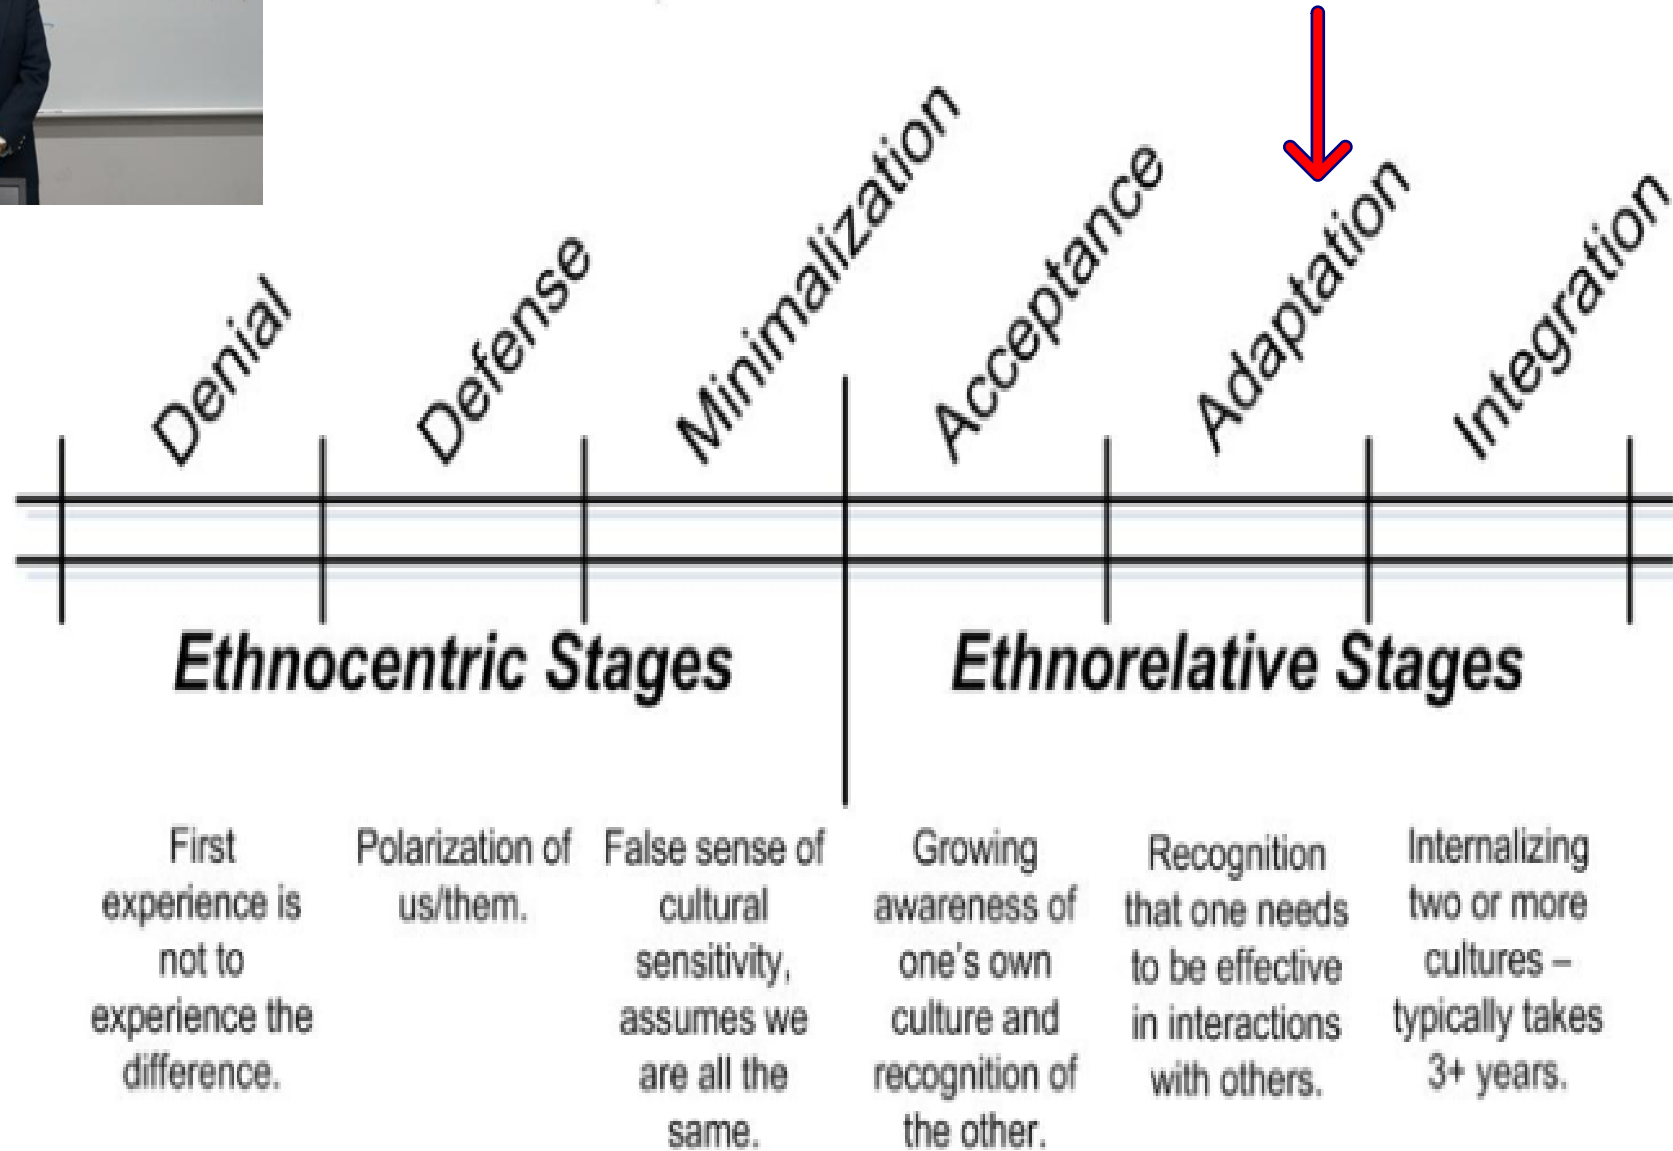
Denial

Defense

Minimalization

Acceptance

Adaptation

Integration

Ethnocentric Stages

Ethnorelative Stages

First experience is not to experience the difference.

Polarization of us/them.

False sense of cultural sensitivity, assumes we are all the same.

Growing awareness of one's own culture and recognition of the other.

Recognition that one needs to be effective in interactions with others.

Internalizing two or more cultures – typically takes 3+ years.